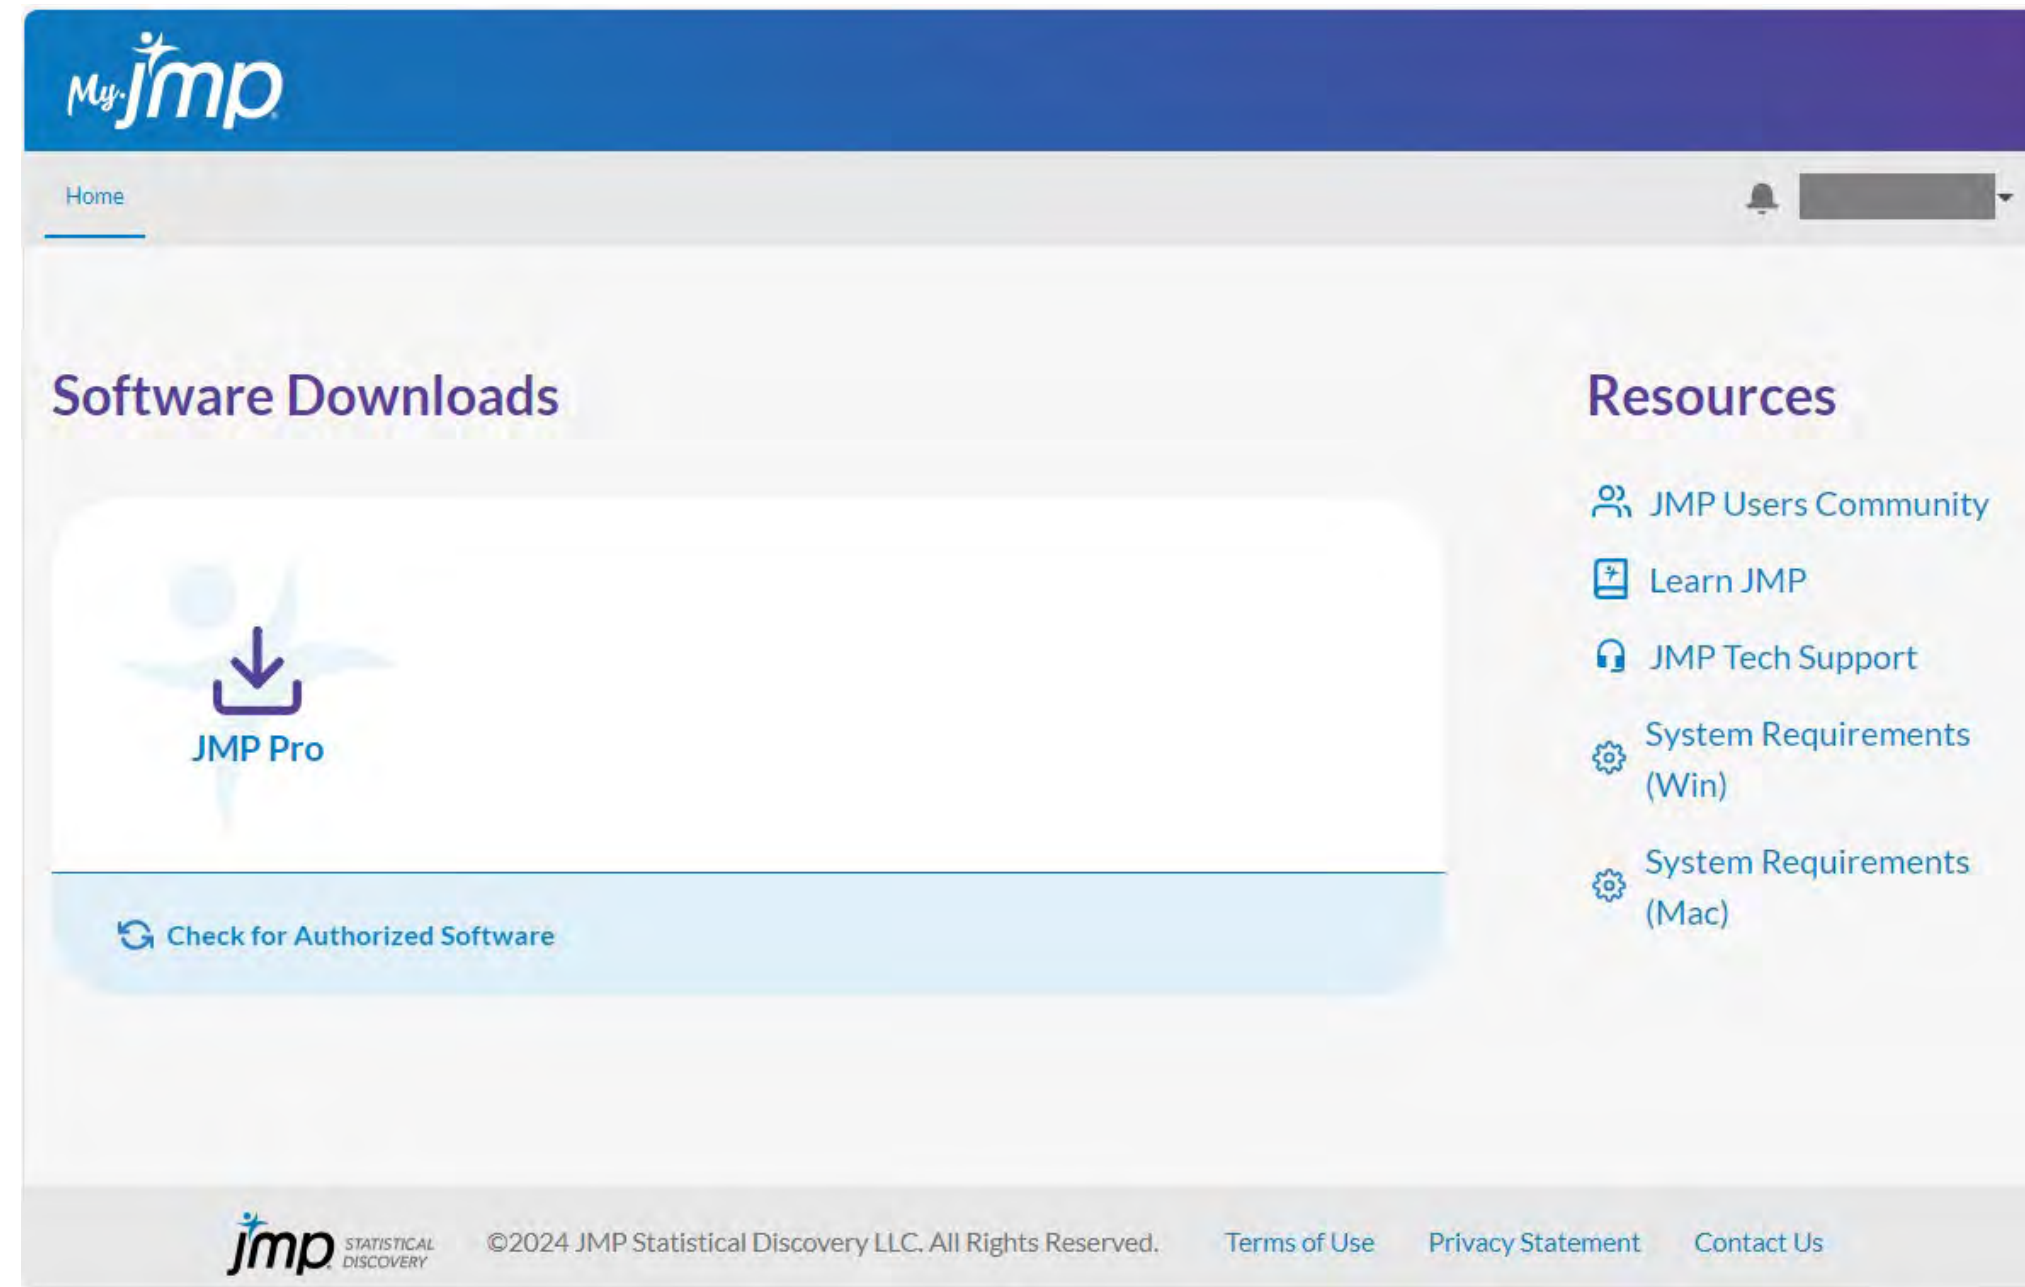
My jmp

Home

Software Downloads

JMP Pro

Check for Authorized Software

Resources

JMP Users Community

Learn JMP

JMP Tech Support

System Requirements (Win)

System Requirements (Mac)

jmp STATISTICAL DISCOVERY

©2024 JMP Statistical Discovery LLC. All Rights Reserved.

Terms of Use

Privacy Statement

Contact Us